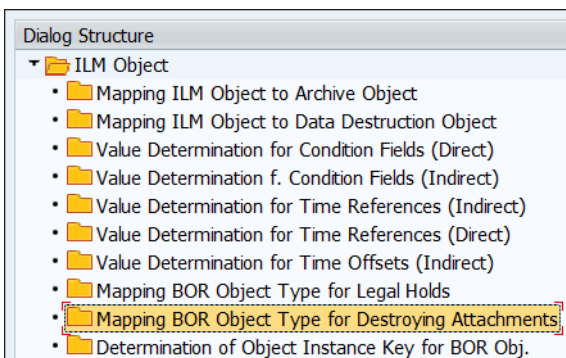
Dialog Structure

ILM Object

Mapping ILM Object to Archive Object

Mapping ILM Object to Data Destruction Object

Value Determination for Condition Fields (Direct)

Value Determination f. Condition Fields (Indirect)

Value Determination for Time References (Indirect)

Value Determination for Time References (Direct)

Value Determination for Time Offsets (Indirect)

Mapping BOR Object Type for Legal Holds

Mapping BOR Object Type for Destroying Attachments

Determination of Object Instance Key for BOR Obj.